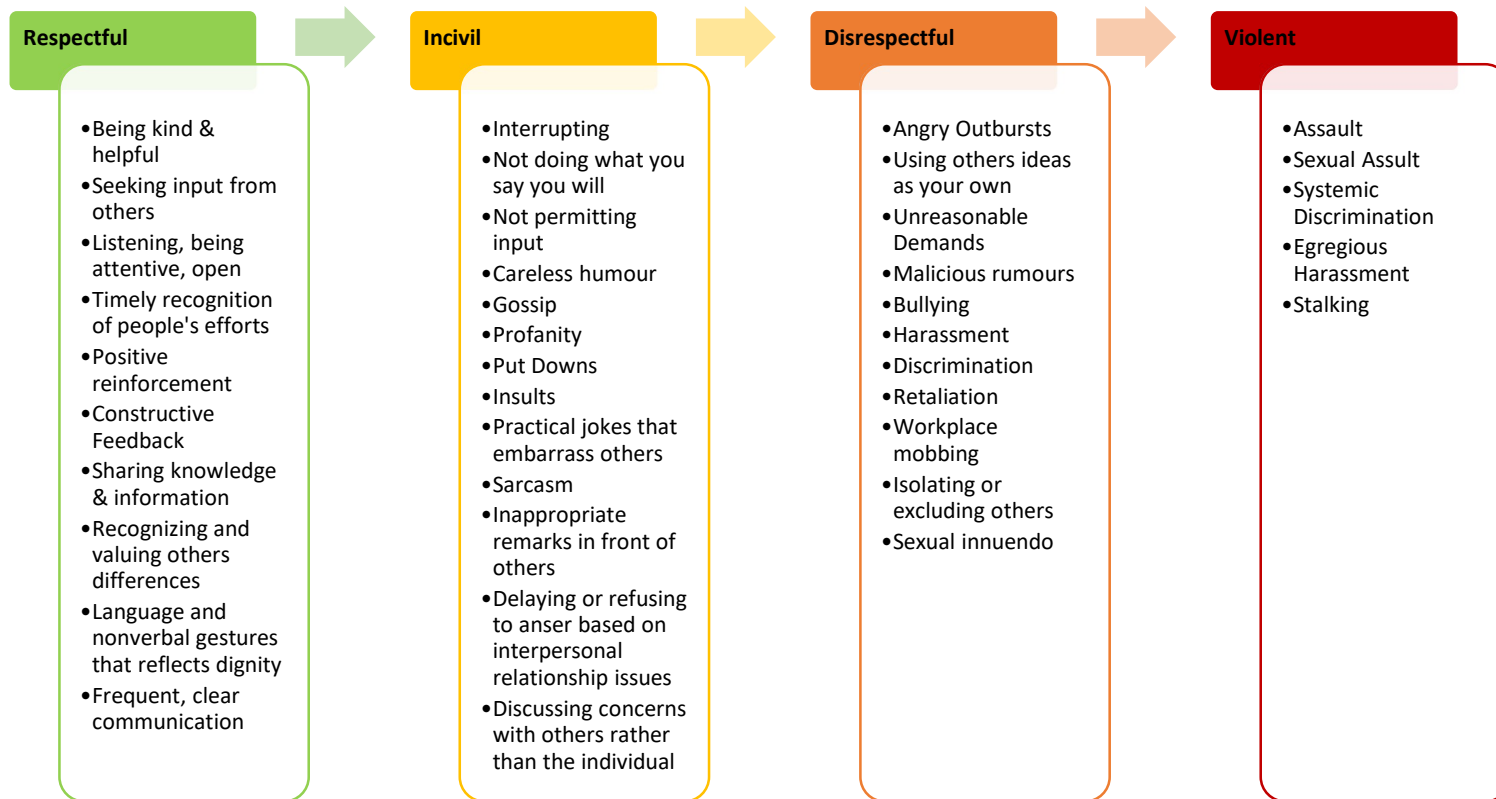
Respectful

- Being kind & helpful
- Seeking input from others
- Listening, being attentive, open
- Timely recognition of people's efforts
- Positive reinforcement
- Constructive Feedback
- Sharing knowledge & information
- Recognizing and valuing others differences
- Language and nonverbal gestures that reflects dignity
- Frequent, clear communication

Incivil

- Interrupting
- Not doing what you say you will
- Not permitting input
- Careless humour
- Gossip
- Profanity
- Put Downs
- Insults
- Practical jokes that embarrass others
- Sarcasm
- Inappropriate remarks in front of others
- Delaying or refusing to anser based on interpersonal relationship issues
- Discussing concerns with others rather than the individual

Disrespectful

- Angry Outbursts
- Using others ideas as your own
- Unreasonable Demands
- Malicious rumours
- Bullying
- Harassment
- Discrimination
- Retaliation
- Workplace mobbing
- Isolating or excluding others
- Sexual innuendo

Violent

- Assault
- Sexual Assult
- Systemic Discrimination
- Egregious Harassment
- Stalking